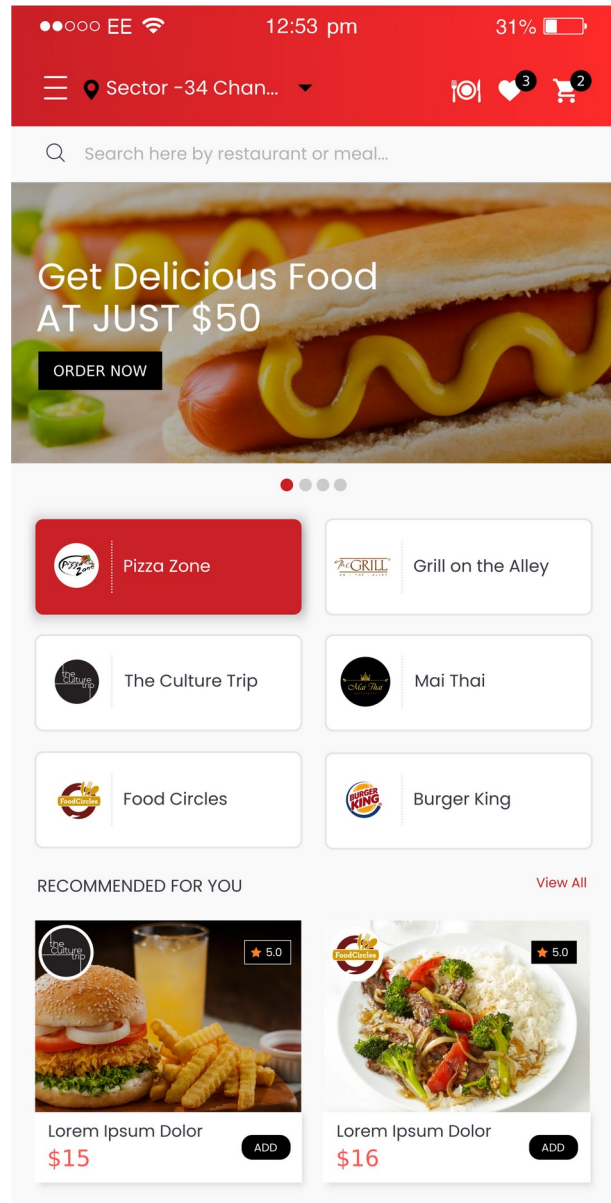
●●○○○ EE 12:53 pm 31%

Sector -34 Chan...

3 2

Search here by restaurant or meal...

Get Delicious Food
AT JUST $50

ORDER NOW

Pizza Zone

Grill on the Alley

The Culture Trip

Mai Thai

Food Circles

Burger King

RECOMMENDED FOR YOU

View All

5.0

5.0

Lorem Ipsum Dolor
$15
ADD

Lorem Ipsum Dolor
$16
ADD